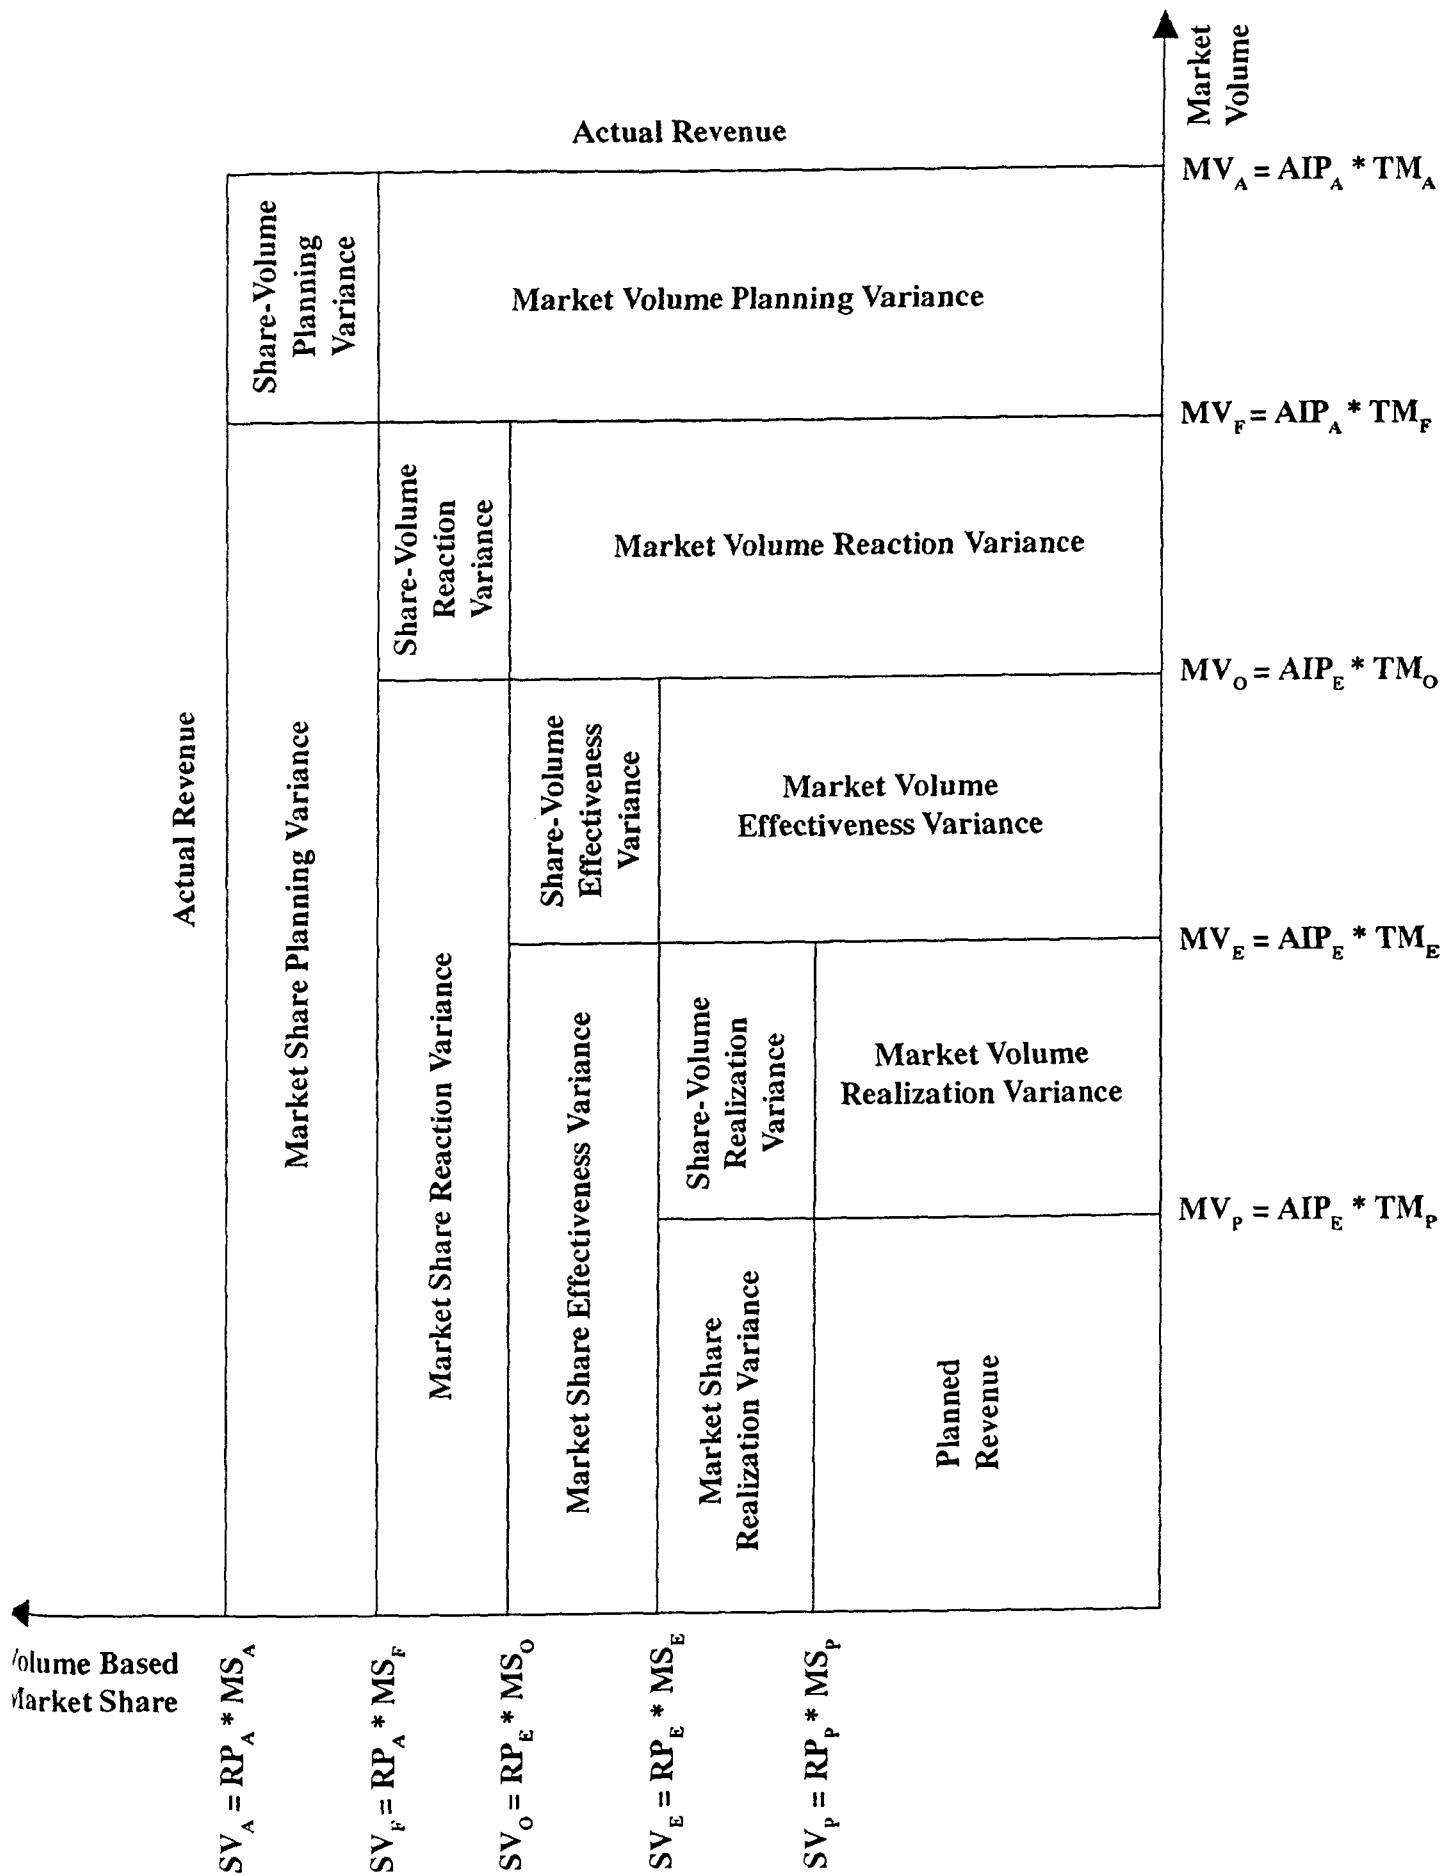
Market Volume

Actual Revenue

$MV_A = AIP_A * TM_A$

Share-Volume Planning Variance

Market Volume Planning Variance

$MV_F = AIP_A * TM_F$

Share-Volume Reaction Variance

Market Volume Reaction Variance

$MV_O = AIP_E * TM_O$

Actual Revenue

Market Share Planning Variance

Market Share Reaction Variance

Share-Volume Effectiveness Variance

Market Volume Effectiveness Variance

$MV_E = AIP_E * TM_E$

Market Share Effectiveness Variance

Share-Volume Realization Variance

Market Volume Realization Variance

$MV_P = AIP_E * TM_P$

Market Share Realization Variance

Planned Revenue

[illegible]olume Based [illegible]arket Share

$SV_A = RP_A * MS_A$

$SV_F = RP_A * MS_F$

$SV_O = RP_E * MS_O$

$SV_E = RP_E * MS_E$

$SV_P = RP_P * MS_P$